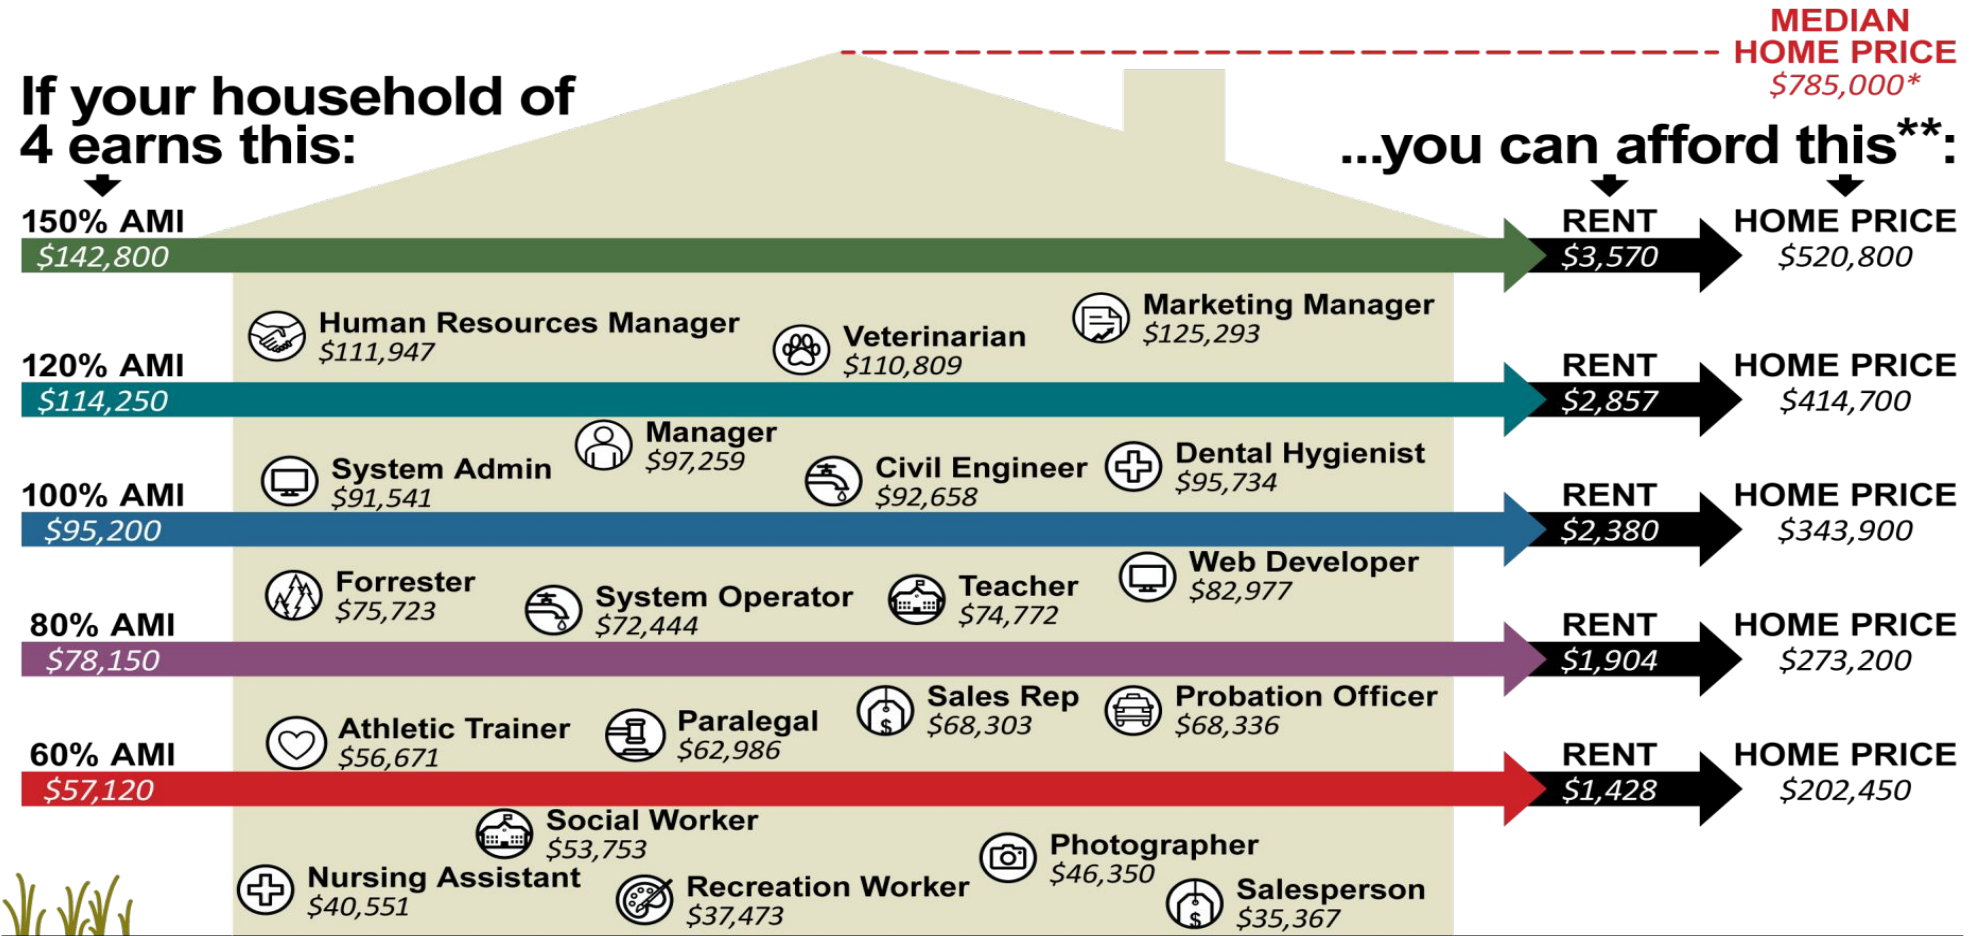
MEDIAN HOME PRICE
$785,000*

If your household of 4 earns this:

...you can afford this**:

150% AMI
$142,800
RENT
$3,570
HOME PRICE
$520,800

Human Resources Manager
$111,947
Veterinarian
$110,809
Marketing Manager
$125,293

120% AMI
$114,250
RENT
$2,857
HOME PRICE
$414,700

System Admin
$91,541
Manager
$97,259
Civil Engineer
$92,658
Dental Hygienist
$95,734

100% AMI
$95,200
RENT
$2,380
HOME PRICE
$343,900

Forrester
$75,723
System Operator
$72,444
Teacher
$74,772
Web Developer
$82,977

80% AMI
$78,150
RENT
$1,904
HOME PRICE
$273,200

Athletic Trainer
$56,671
Paralegal
$62,986
Sales Rep
$68,303
Probation Officer
$68,336

60% AMI
$57,120
RENT
$1,428
HOME PRICE
$202,450

Social Worker
$53,753
Nursing Assistant
$40,551
Recreation Worker
$37,473
Photographer
$46,350
Salesperson
$35,367